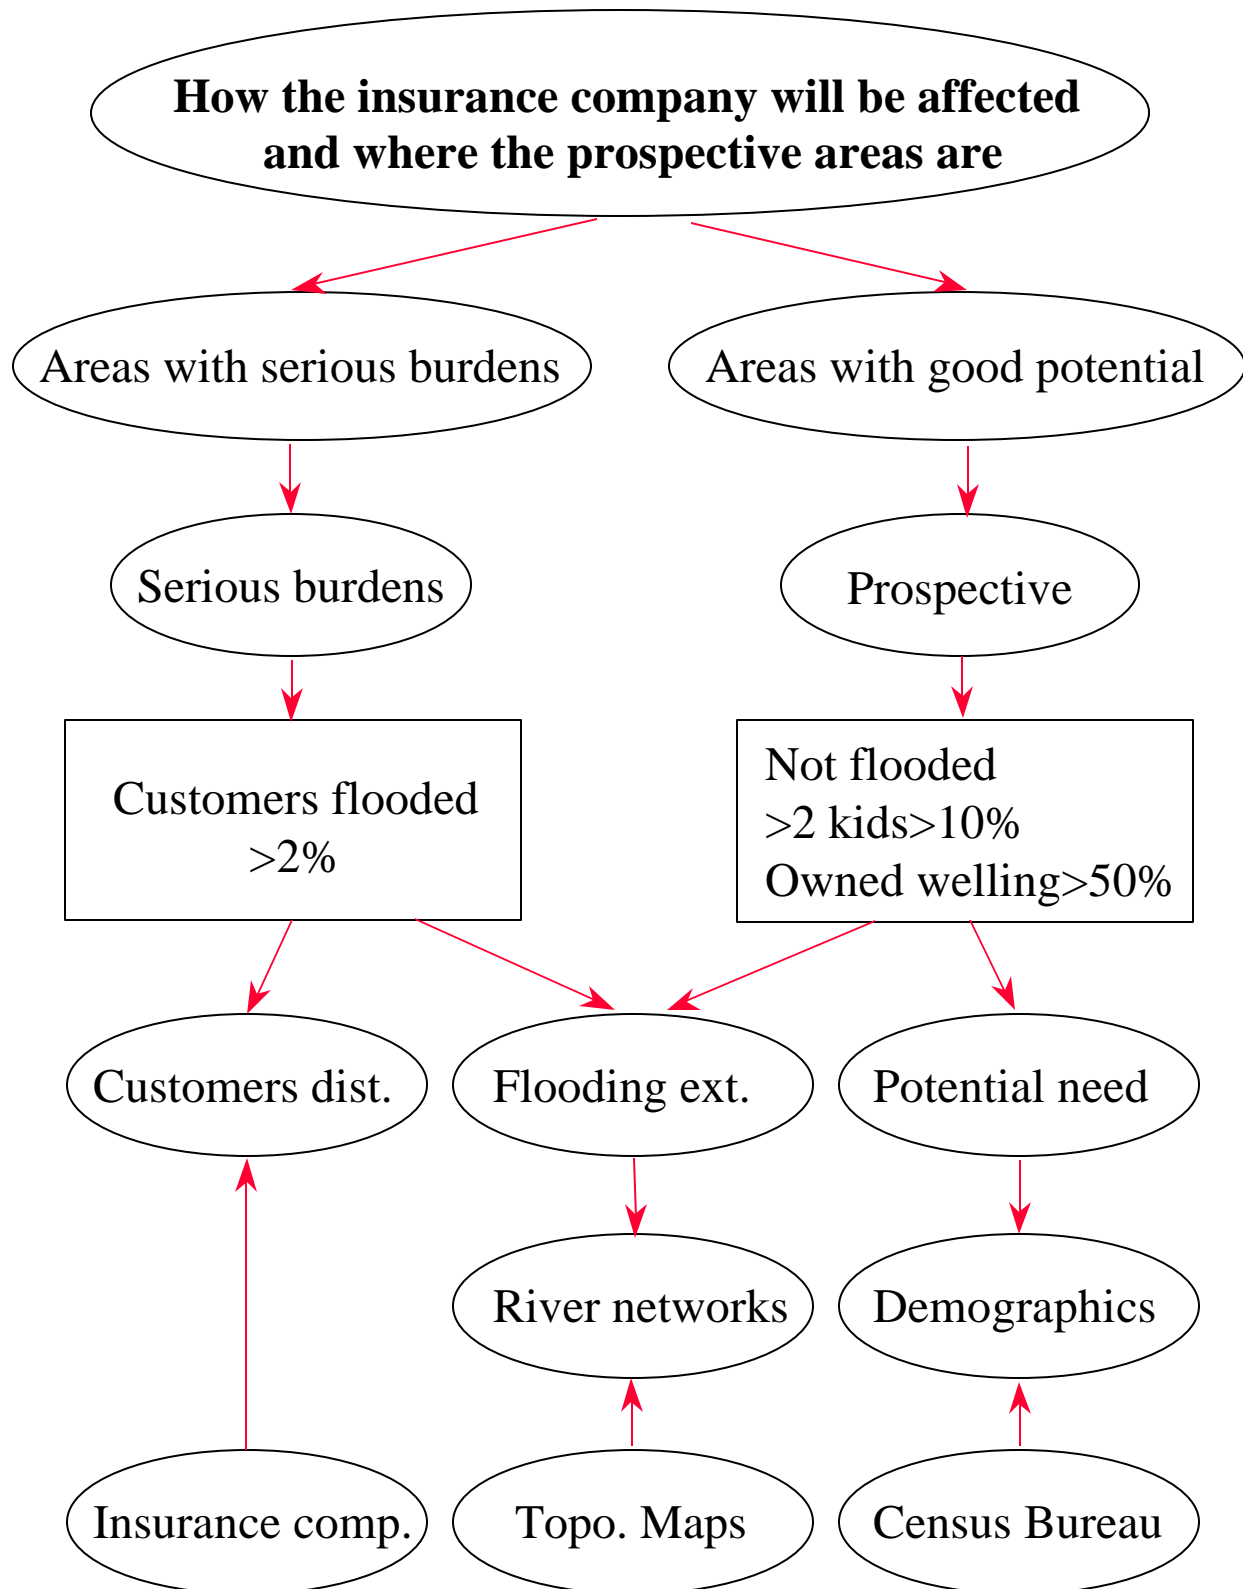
How the insurance company will be affected and where the prospective areas are

Areas with serious burdens

Areas with good potential

Serious burdens

Prospective

Customers flooded >2%

Not flooded
>2 kids>10%
Owned welling>50%

Customers dist.

Flooding ext.

Potential need

River networks

Demographics

Insurance comp.

Topo. Maps

Census Bureau